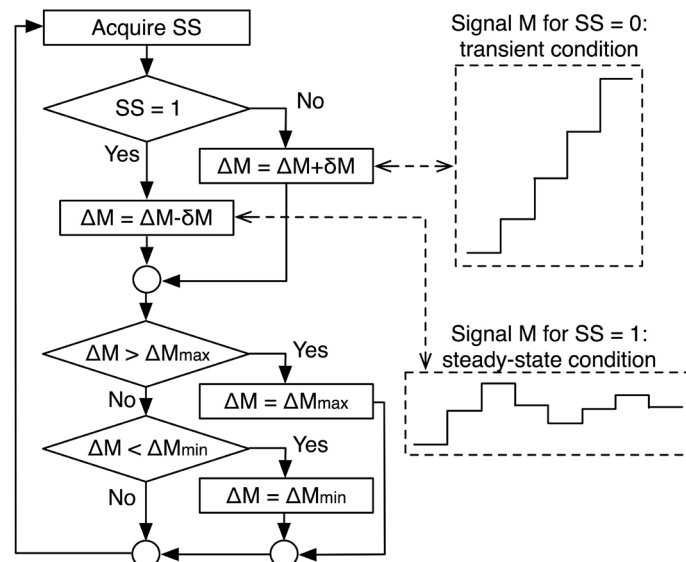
Acquire SS

SS = 1

No

Yes

$\Delta M = \Delta M + \delta M$

$\Delta M = \Delta M - \delta M$

$\Delta M > \Delta M_{max}$

Yes

No

$\Delta M = \Delta M_{max}$

$\Delta M < \Delta M_{min}$

Yes

No

$\Delta M = \Delta M_{min}$

Signal M for SS = 0: transient condition

Signal M for SS = 1: steady-state condition